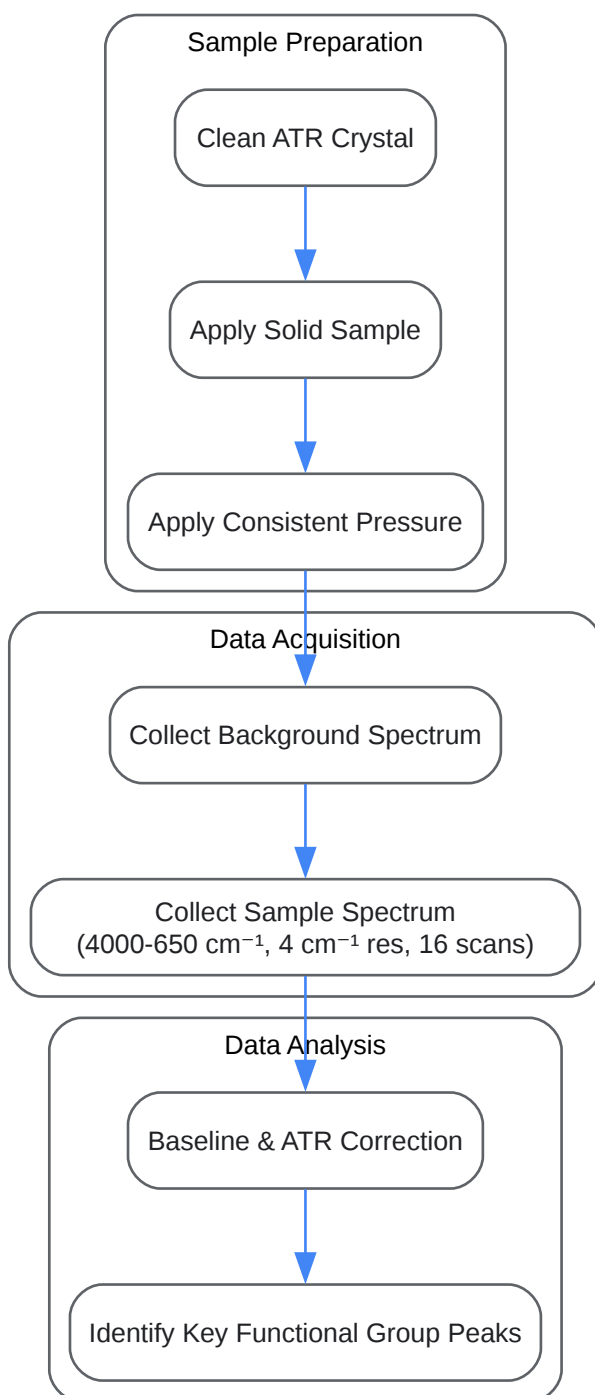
Sample Preparation

Clean ATR Crystal

Apply Solid Sample

Apply Consistent Pressure

Data Acquisition

Collect Background Spectrum

Collect Sample Spectrum (4000-650 cm$^{-1}$, 4 cm$^{-1}$ res, 16 scans)

Data Analysis

Baseline & ATR Correction

Identify Key Functional Group Peaks